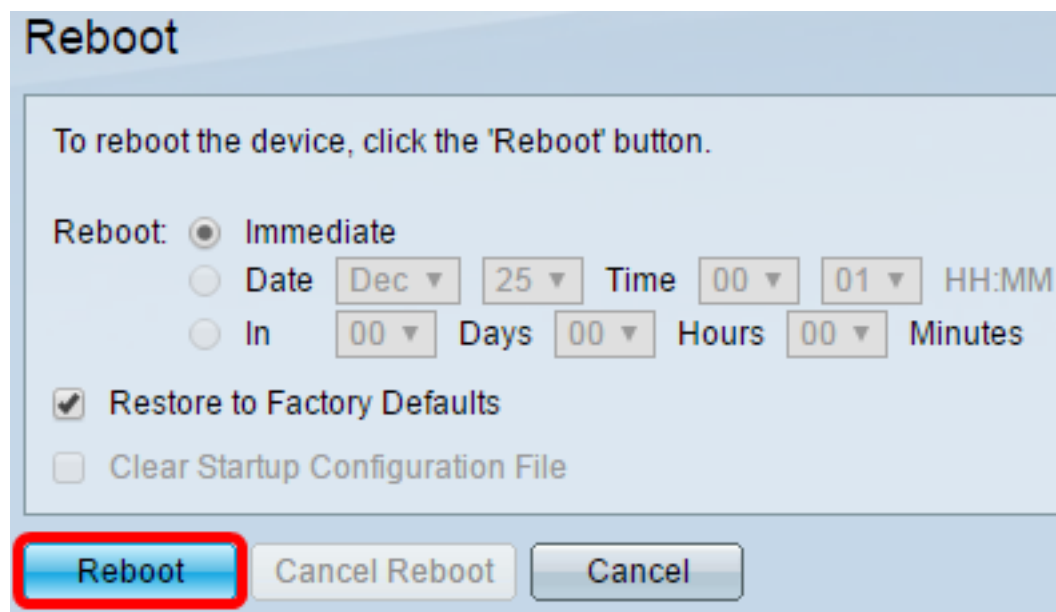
Reboot

To reboot the device, click the 'Reboot' button.

Reboot: Immediate
Date Dec 25 Time 00 01 HH:MM
In 00 Days 00 Hours 00 Minutes

Restore to Factory Defaults

Clear Startup Configuration File

Reboot Cancel Reboot Cancel